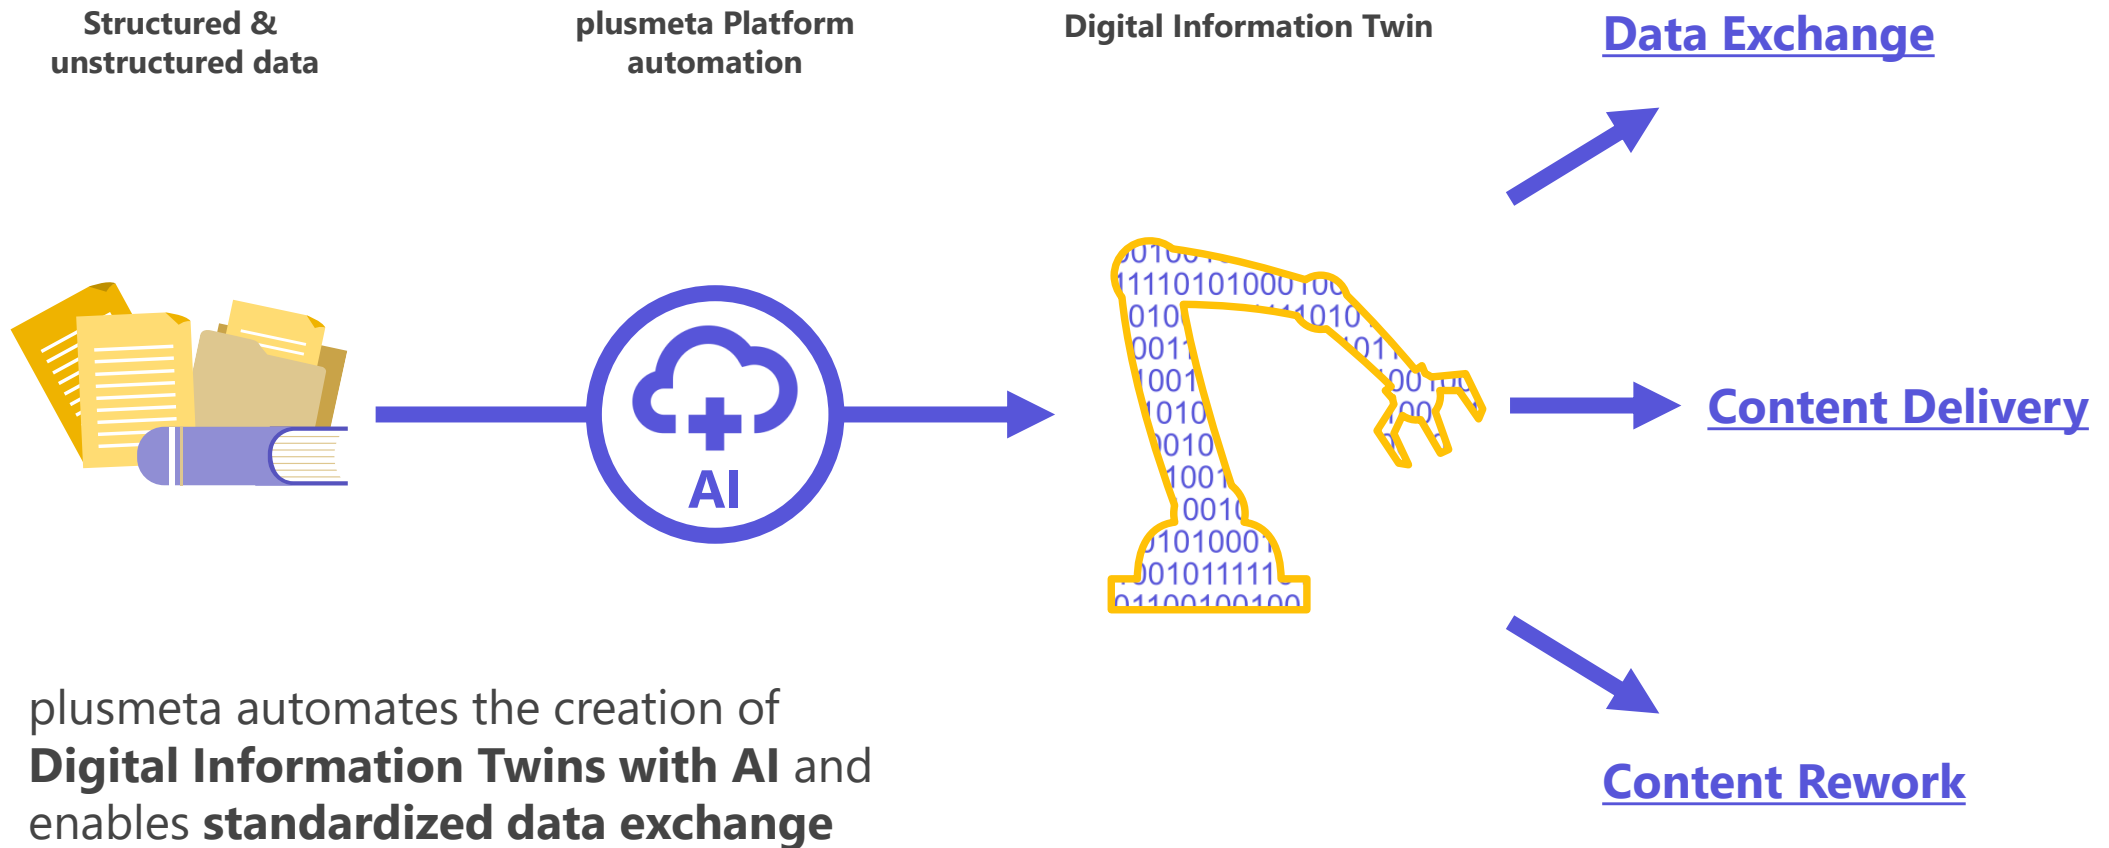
Structured & unstructured data

plusmeta Platform automation

Digital Information Twin

Data Exchange

AI

Content Delivery

Content Rework

plusmeta automates the creation of **Digital Information Twins with AI** and enables **standardized data exchange**